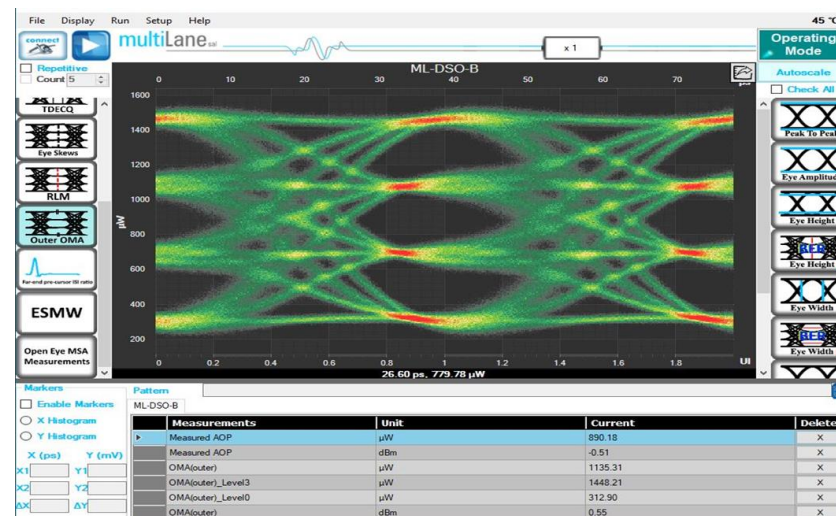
File Display Run Setup Help

45 °C

connect

multiLane sal

x 1

Operating Mode

Repetitive

Count 5

ML-DSO-B

Autoscale

Check All

TDECQ

Eye Skews

RLM

Outer OMA

Far-end pre-cursor ISI ratio

ESMW

Open Eye MSA Measurements

0 10 20 30 40 50 60 70

1600

1400

1200

1000

800

600

400

200

µW

0 0.2 0.4 0.6 0.8 1 1.2 1.4 1.6 1.8 UI

26.60 ps, 779.78 µW

Peak To Peak

Eye Amplitude

Eye Height

BER Eye Height

Eye Width

BER Eye Width

Markers

Enable Markers

X Histogram

Y Histogram

X (ps) Y (mV)

X1 Y1

X2 Y2

ΔX ΔY

Pattern

ML-DSO-B

| | Measurements | Unit | Current | Delete |
|---|---|---|---|---|
| ▸ | Measured AOP | µW | 890.18 | X |
| | Measured AOP | dBm | -0.51 | X |
| | OMA(outer) | µW | 1135.31 | X |
| | OMA(outer)_Level3 | µW | 1448.21 | X |
| | OMA(outer)_Level0 | µW | 312.90 | X |
| | OMA(outer) | dBm | 0.55 | X |